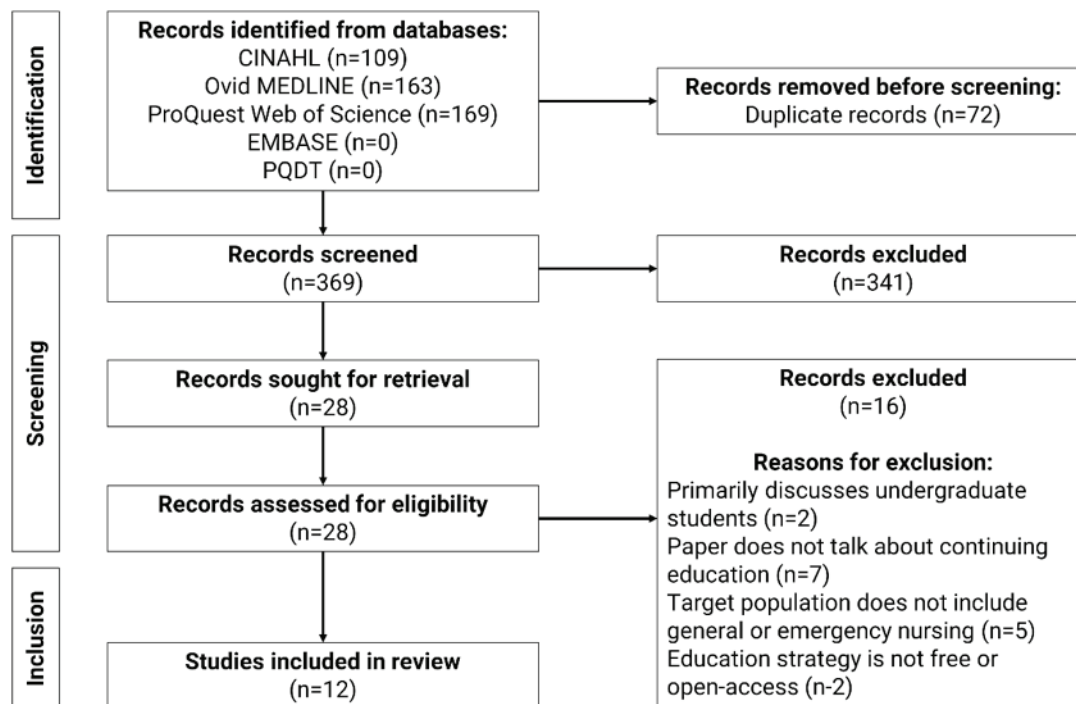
Identification

Records identified from databases:
CINAHL (n=109)
Ovid MEDLINE (n=163)
ProQuest Web of Science (n=169)
EMBASE (n=0)
PQDT (n=0)

Records removed before screening:
Duplicate records (n=72)

Screening

Records screened
(n=369)

Records excluded
(n=341)

Records sought for retrieval
(n=28)

Records excluded
(n=16)

Reasons for exclusion:
Primarily discusses undergraduate students (n=2)
Paper does not talk about continuing education (n=7)
Target population does not include general or emergency nursing (n=5)
Education strategy is not free or open-access (n-2)

Records assessed for eligibility
(n=28)

Inclusion

Studies included in review
(n=12)